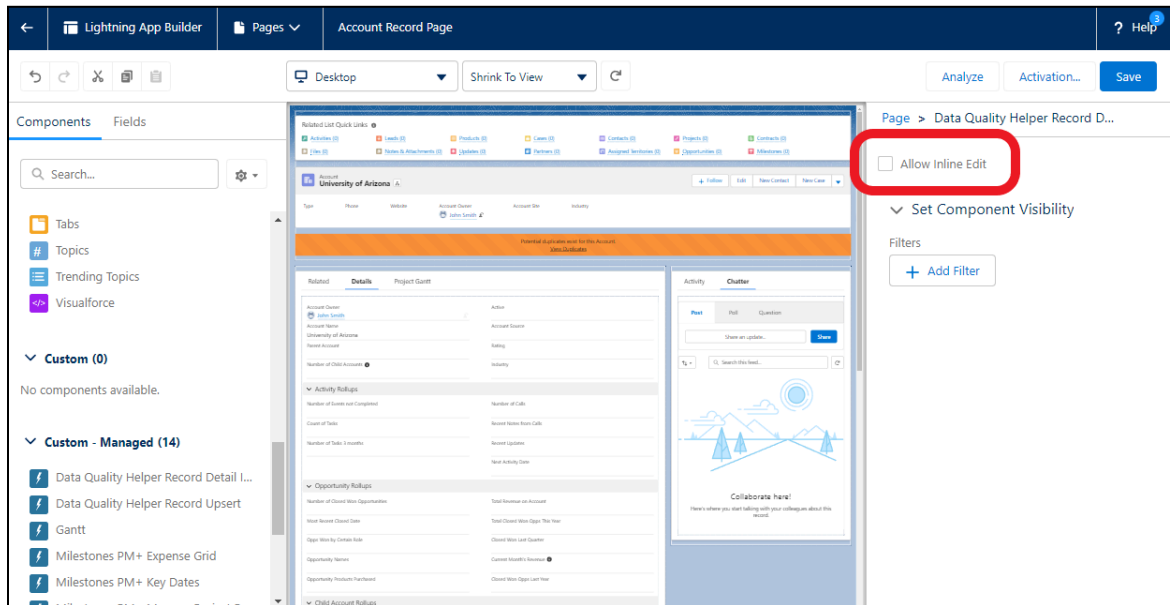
Lightning App Builder | Pages | Account Record Page | Help 3

Desktop | Shrink To View | Analyze | Activation... | Save

Components | Fields

Search...

Tabs
Topics
Trending Topics
Visualforce

Custom (0)
No components available.

Custom - Managed (14)
Data Quality Helper Record Detail I...
Data Quality Helper Record Upsert
Gantt
Milestones PM+ Expense Grid
Milestones PM+ Key Dates

Related List Quick Links
Activities (0) | Leads (0) | Products (0) | Cases (0) | Contacts (0) | Projects (0) | Contracts (0)
Files (0) | Notes & Attachments (0) | Updates (0) | Partners (0) | Assigned Territories (0) | Opportunities (0) | Milestones (0)

Account
University of Arizona
+ Follow | Edit | New Contact | New Case

Type | Phone | Website | Account Owner | Account Site | Industry
John Smith

Potential duplicate exist for this Account.
View Duplicates

Related | Details | Project Gantt

Account Owner | Active
John Smith
Account Name | Account Source
University of Arizona
Parent Account | Rating
Number of Child Accounts | Industry

Activity Rollups
Number of Events not Completed | Number of Calls
Count of Tasks | Recent Notes from Calls
Number of Tasks 3 months | Recent Updates
Next Activity Date

Opportunity Rollups
Number of Closed Won Opportunities | Total Revenue on Account
Most Recent Closed Date | Total Closed Won Opps This Year
Opps Won by Contact Role | Closed Won Last Quarter
Opportunity Names | Current Month's Revenue
Opportunity Products Purchased | Closed Won Opps Last Year

Child Account Rollups

Activity | Chatter
Post | Poll | Question
Share an update... | Share
Search this feed...
Collaborate here!
Here's where you start talking with your colleagues about this record.

Page > Data Quality Helper Record D...

Allow Inline Edit

Set Component Visibility

Filters
+ Add Filter